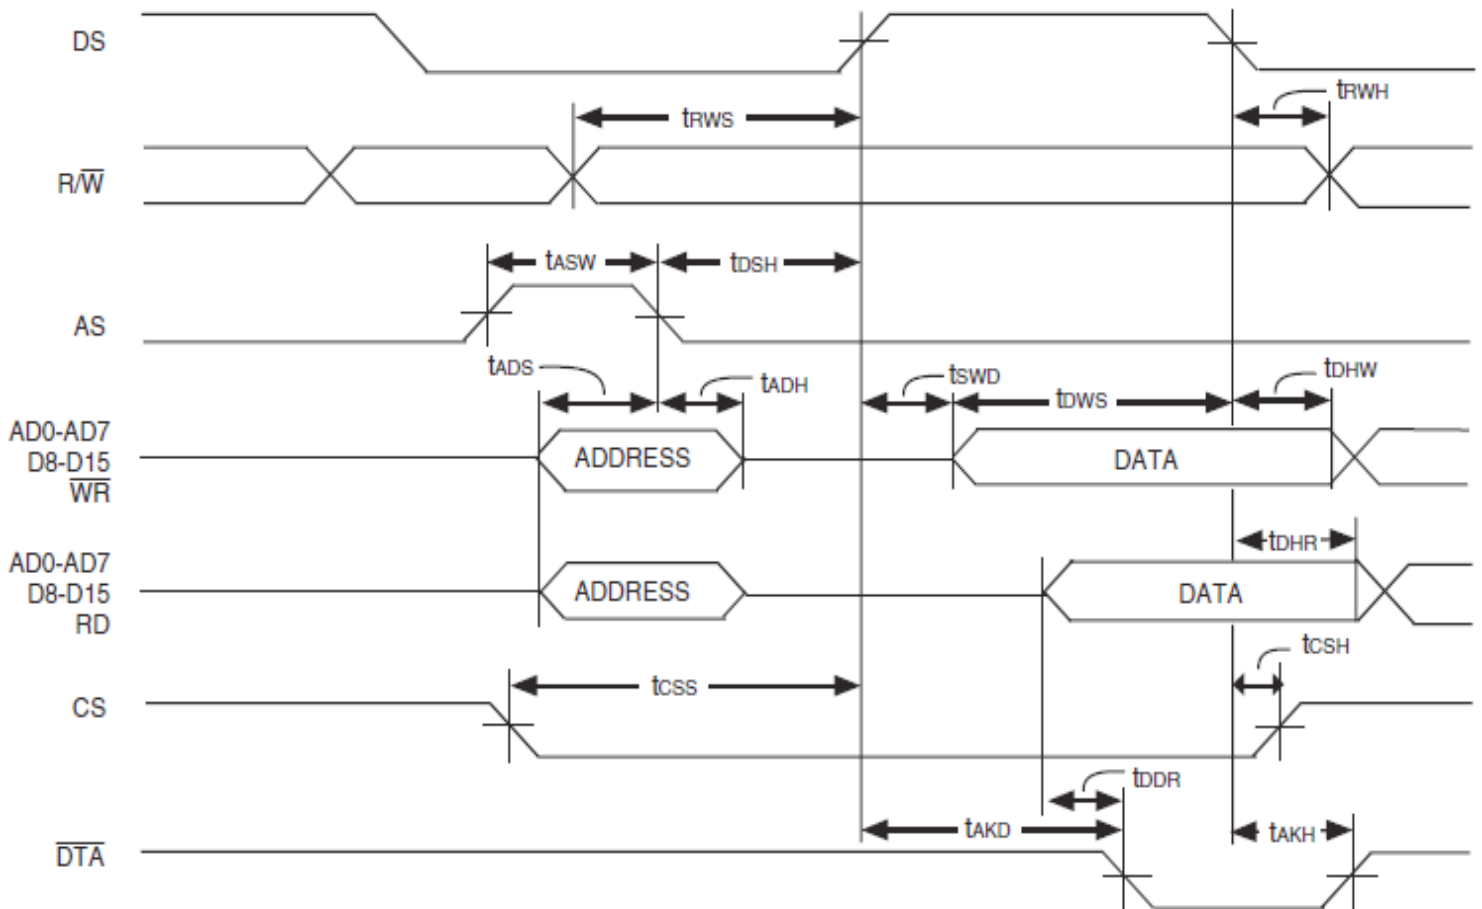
DS

$t_{RWS}$

$t_{RWH}$

$R/\overline{W}$

$t_{ASW}$ $t_{DSH}$

AS

$t_{ADS}$ $t_{ADH}$ $t_{SWD}$ $t_{DWS}$ $t_{DHW}$

AD0-AD7
D8-D15
$\overline{WR}$

ADDRESS

DATA

$t_{DHR}$

AD0-AD7
D8-D15
RD

ADDRESS

DATA

$t_{CSH}$

CS

$t_{CSS}$

$t_{DDR}$

$\overline{DTA}$

$t_{AKD}$ $t_{AKH}$